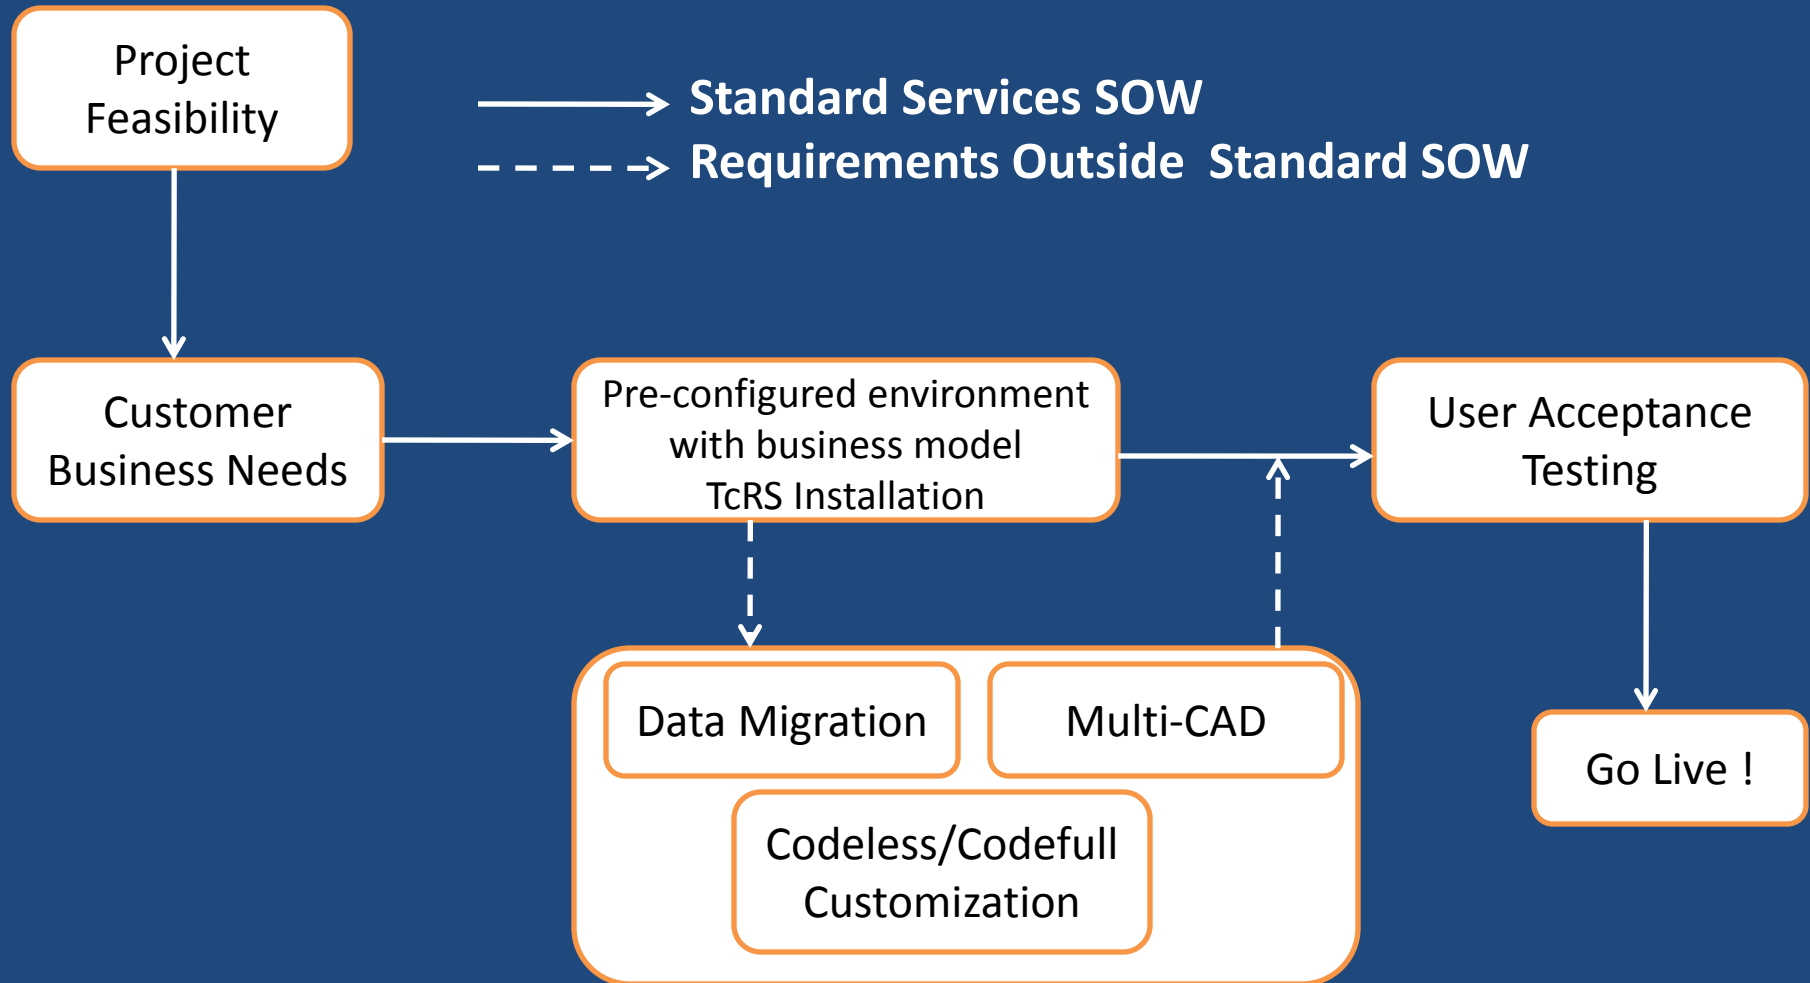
Project Feasibility

Standard Services SOW

Requirements Outside Standard SOW

Customer Business Needs

Pre-configured environment with business model TcRS Installation

User Acceptance Testing

Data Migration

Multi-CAD

Codeless/Codefull Customization

Go Live !